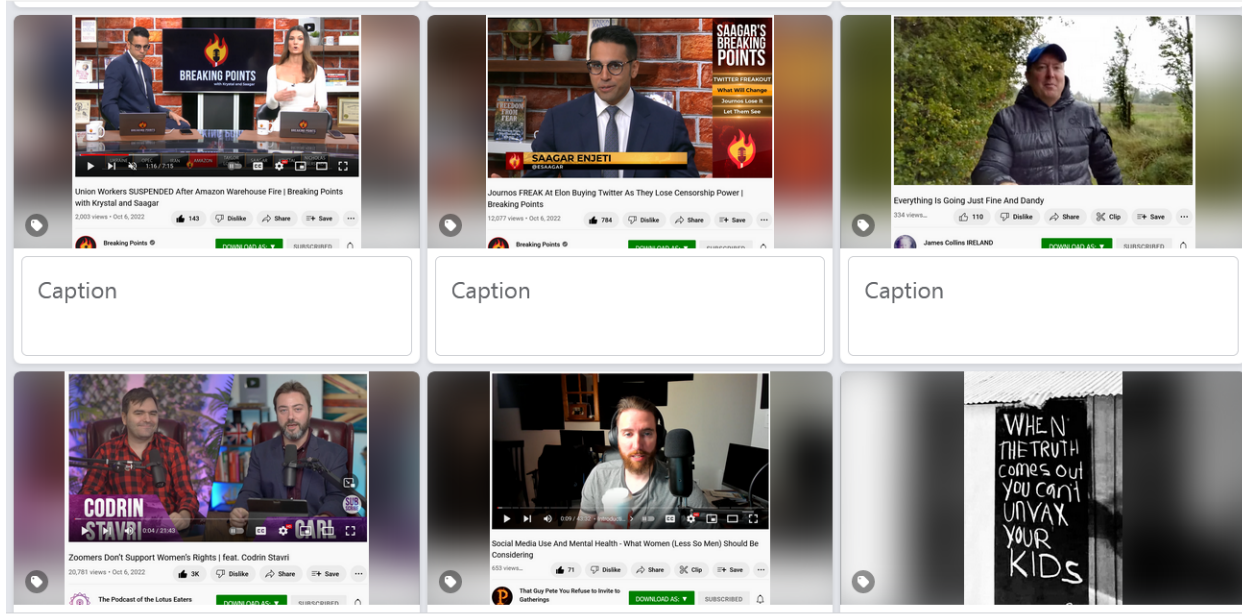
BREAKING POINTS with Krystal and Saagar

1:16 / 7:15

Union Workers SUSPENDED After Amazon Warehouse Fire | Breaking Points with Krystal and Saagar

2,003 views • Oct 6, 2022

143 Dislike Share Save

Breaking Points

DOWNLOAD AS: ▼ SUBSCRIBED

Caption

SAAGAR'S BREAKING POINTS

TWITTER FREAKOUT

What Will Change

Journos Lose It

Let Them See

SAAGAR ENJETI

@ESAAGAR

Journos FREAK At Elon Buying Twitter As They Lose Censorship Power | Breaking Points

12,077 views • Oct 6, 2022

784 Dislike Share Save

Breaking Points

DOWNLOAD AS: ▼ SUBSCRIBED

Caption

Everything Is Going Just Fine And Dandy

334 views

110 Dislike Share Clip Save

James Collins IRELAND

DOWNLOAD AS: ▼ SUBSCRIBED

Caption

CODRIN STAVRI CARL

0:04 / 21:43

Zoomers Don't Support Women's Rights | feat. Codrin Stavri

20,781 views • Oct 6, 2022

3K Dislike Share Save

The Podcast of the Lotus Eaters

DOWNLOAD AS: ▼ SUBSCRIBED

0:09 / 41:32 • Introduct...

Social Media Use And Mental Health - What Women (Less So Men) Should Be Considering

653 views

71 Dislike Share Clip Save

That Guy Pete You Refuse to Invite to Gatherings

DOWNLOAD AS: ▼ SUBSCRIBED

WHEN THE TRUTH comes out you can't UNVAX YOUR KIDS